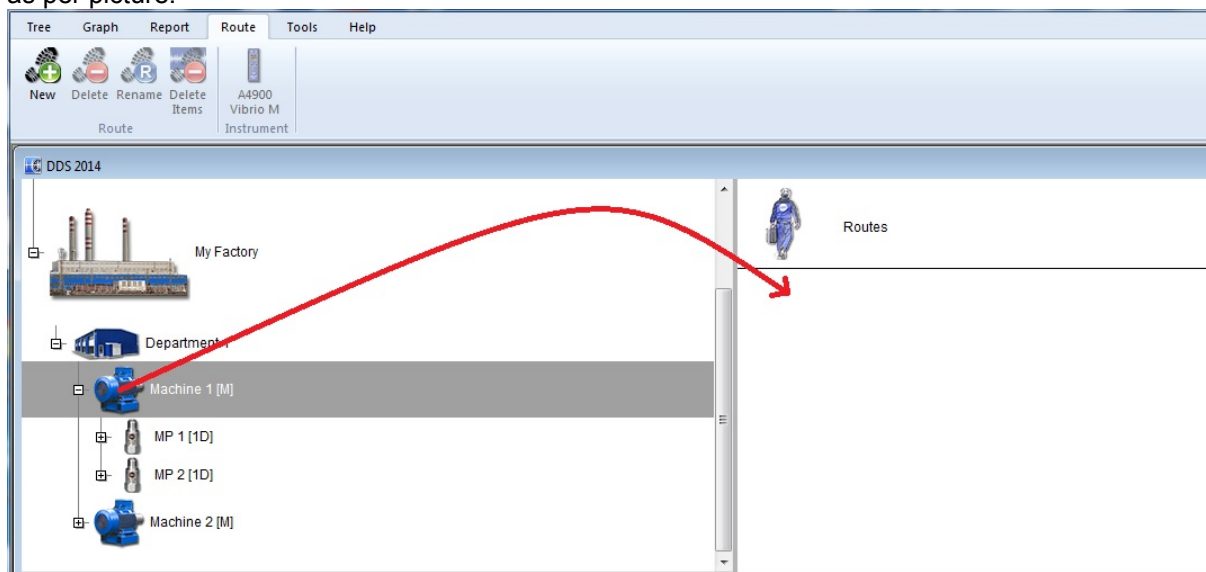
as per picture:

Tree Graph Report Route Tools Help

New Delete Rename Delete Items
Route

A4900 Vibrio M
Instrument

DDS 2014

My Factory

Department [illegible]

Machine 1 [M]

MP 1 [1D]

MP 2 [1D]

Machine 2 [M]

Routes